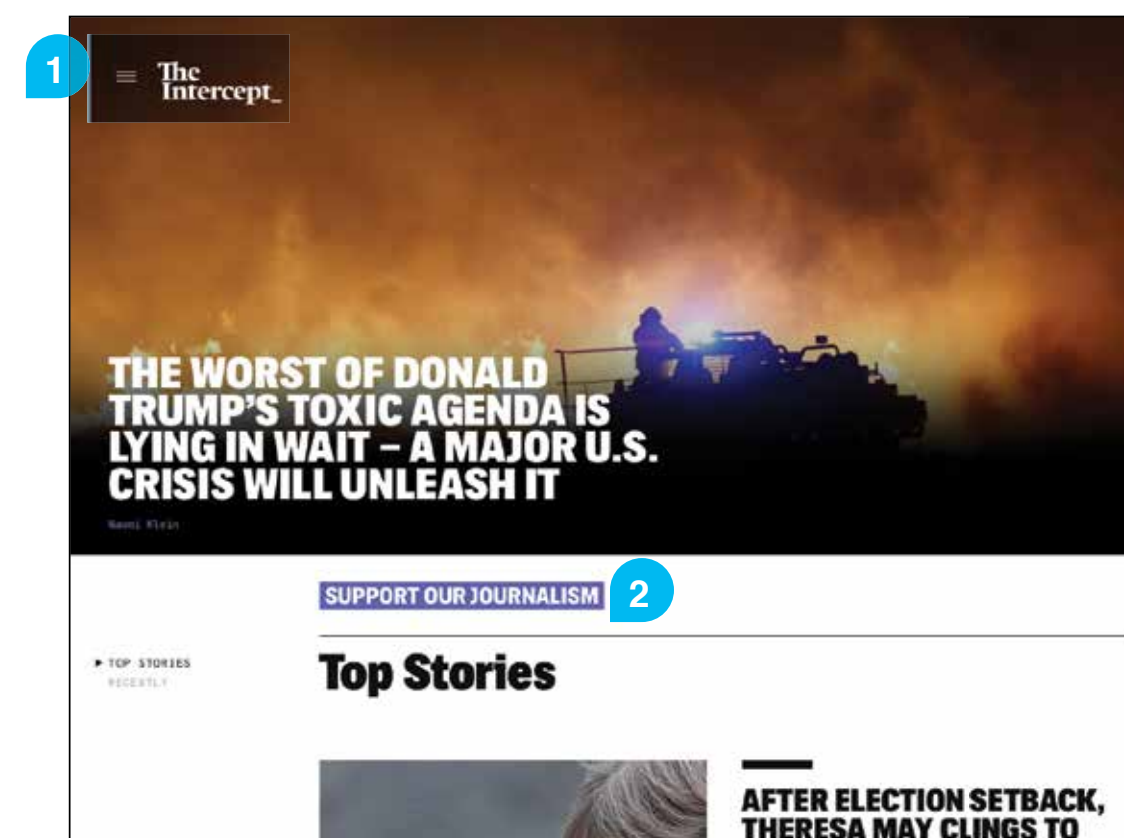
1

The Intercept_

THE WORST OF DONALD TRUMP'S TOXIC AGENDA IS LYING IN WAIT – A MAJOR U.S. CRISIS WILL UNLEASH IT

Naomi Klein

SUPPORT OUR JOURNALISM

2

▸ TOP STORIES
RECENTLY

Top Stories

AFTER ELECTION SETBACK, THERESA MAY CLINGS TO